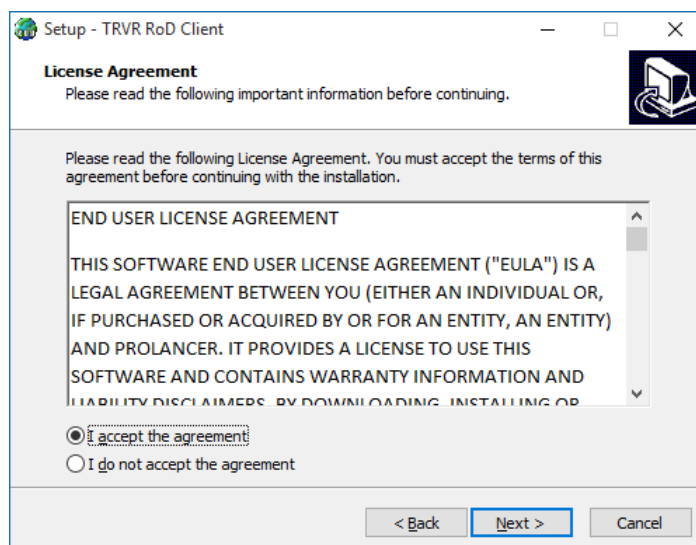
Setup - TRVR RoD Client

License Agreement
Please read the following important information before continuing.

Please read the following License Agreement. You must accept the terms of this agreement before continuing with the installation.

END USER LICENSE AGREEMENT

THIS SOFTWARE END USER LICENSE AGREEMENT ("EULA") IS A LEGAL AGREEMENT BETWEEN YOU (EITHER AN INDIVIDUAL OR, IF PURCHASED OR ACQUIRED BY OR FOR AN ENTITY, AN ENTITY) AND PROLANCER. IT PROVIDES A LICENSE TO USE THIS SOFTWARE AND CONTAINS WARRANTY INFORMATION AND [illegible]

I accept the agreement
I do not accept the agreement

< Back
Next >
Cancel